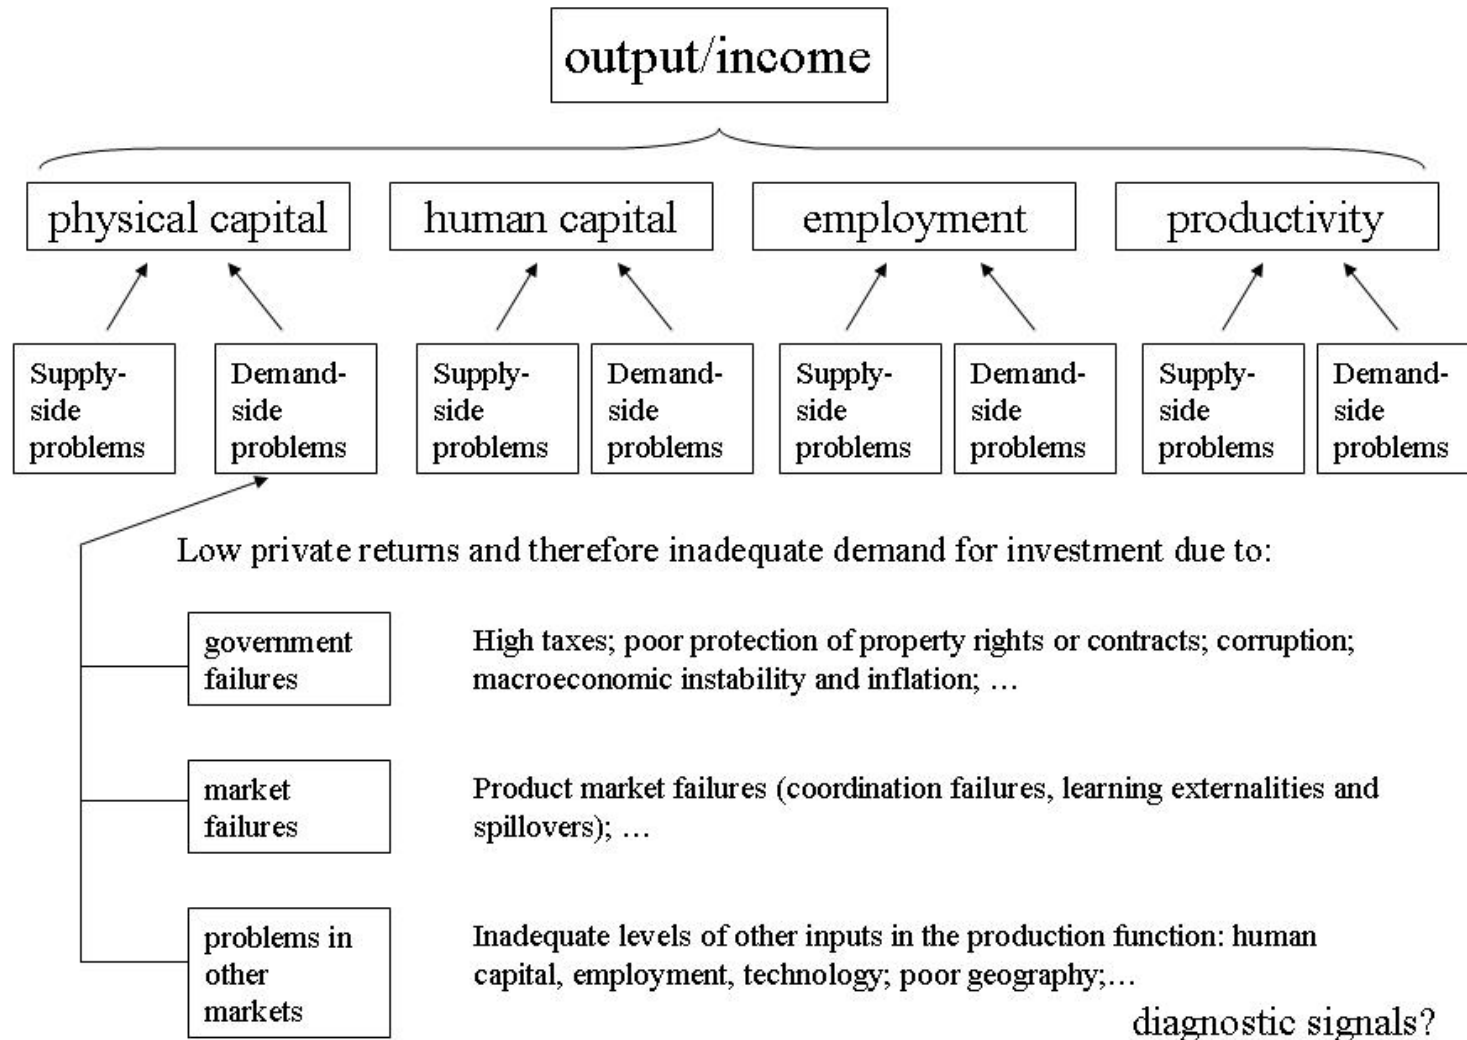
output/income

physical capital

human capital

employment

productivity

Supply-side problems

Demand-side problems

Supply-side problems

Demand-side problems

Supply-side problems

Demand-side problems

Supply-side problems

Demand-side problems

Low private returns and therefore inadequate demand for investment due to:

government failures

High taxes; poor protection of property rights or contracts; corruption; macroeconomic instability and inflation; …

market failures

Product market failures (coordination failures, learning externalities and spillovers); …

problems in other markets

Inadequate levels of other inputs in the production function: human capital, employment, technology; poor geography;…

diagnostic signals?